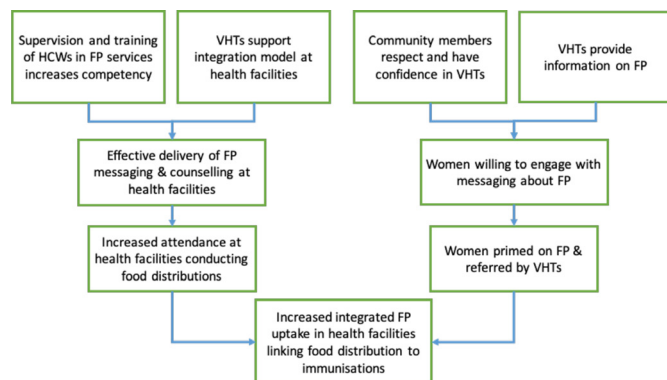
Supervision and training of HCWs in FP services increases competency

VHTs support integration model at health facilities

Community members respect and have confidence in VHTs

VHTs provide information on FP

Effective delivery of FP messaging & counselling at health facilities

Women willing to engage with messaging about FP

Increased attendance at health facilities conducting food distributions

Women primed on FP & referred by VHTs

Increased integrated FP uptake in health facilities linking food distribution to immunisations